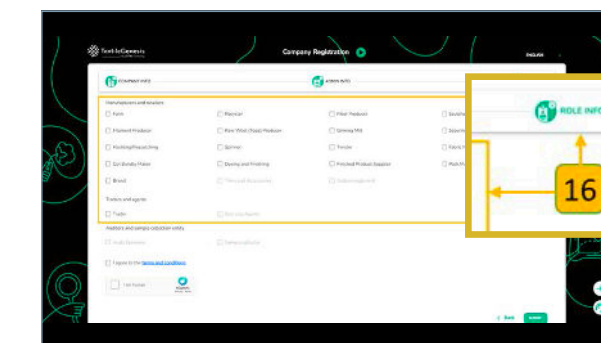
TextileGenesis

Company Registration

ENGLISH

COMPANY INFO

ADMIN INFO

Manufacturers and traders

Farm

Recycler

Fiber Producer

Spunlace

Filament Producer

Raw Fiber (Tops) Producer

Spinning Mill

Weaving

Knitting/Processing

Spinner

Tender

Fabric

Garment Maker

Dyeing and Finishing

Finished Product Supplier

Brand

Traders and agents

Trader

Auditors and sample collection entity

I agree to the terms and conditions

I'm human

Back

ROLE INFO

16